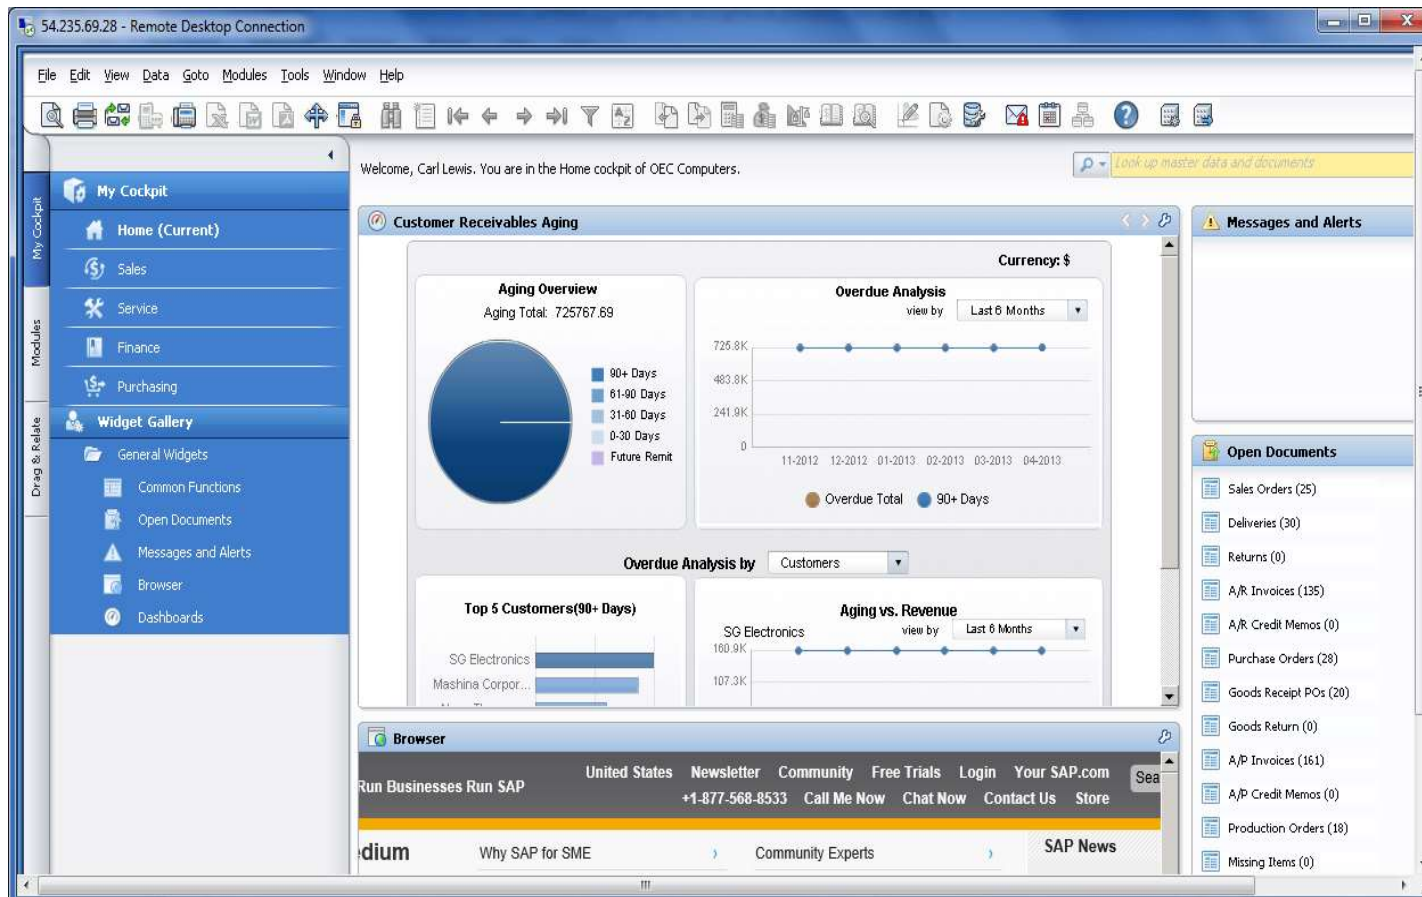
54.235.69.28 - Remote Desktop Connection

File Edit View Data Goto Modules Tools Window Help

My Cockpit
Modules
Drag & Relate

My Cockpit
Home (Current)
Sales
Service
Finance
Purchasing
Widget Gallery
General Widgets
Common Functions
Open Documents
Messages and Alerts
Browser
Dashboards

Welcome, Carl Lewis. You are in the Home cockpit of OEC Computers.

Look up master data and documents

Customer Receivables Aging

Currency: $

Aging Overview
Aging Total: 725767.69

90+ Days
61-90 Days
31-60 Days
0-30 Days
Future Remit

Overdue Analysis
view by Last 6 Months

725.8K
483.8K
241.9K
0
11-2012 12-2012 01-2013 02-2013 03-2013 04-2013

Overdue Total 90+ Days

Overdue Analysis by Customers

Top 5 Customers(90+ Days)
SG Electronics
Mashina Corpor...

Aging vs. Revenue
SG Electronics
view by Last 6 Months
160.9K
107.3K

Messages and Alerts

Open Documents
Sales Orders (25)
Deliveries (30)
Returns (0)
A/R Invoices (135)
A/R Credit Memos (0)
Purchase Orders (28)
Goods Receipt POs (20)
Goods Return (0)
A/P Invoices (161)
A/P Credit Memos (0)
Production Orders (18)
Missing Items (0)

Browser

Run Businesses Run SAP
United States Newsletter Community Free Trials Login Your SAP.com
+1-877-568-8533 Call Me Now Chat Now Contact Us Store
Sea
dium Why SAP for SME › Community Experts › SAP News